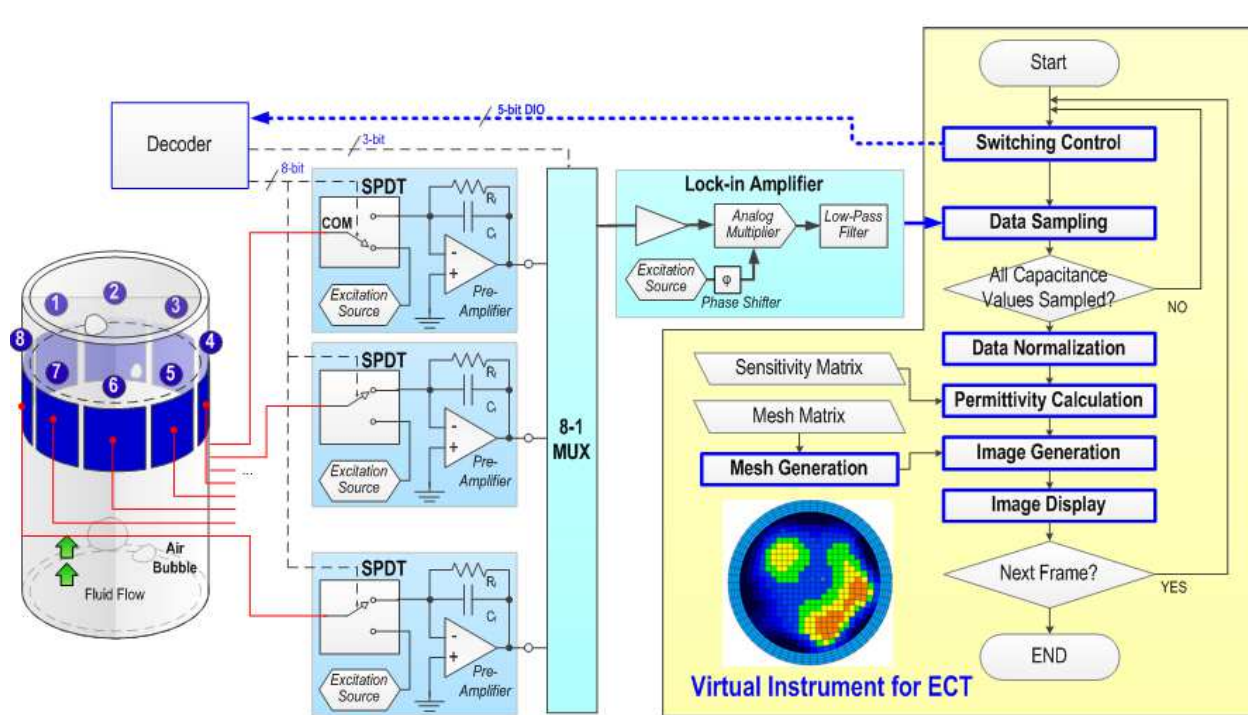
Decoder

5-bit DIO

3-bit

8-bit

SPDT

COM

$R_f$

$C_f$

Excitation Source

Pre-Amplifier

SPDT

$R_f$

$C_f$

Excitation Source

Pre-Amplifier

SPDT

$R_f$

$C_f$

Excitation Source

Pre-Amplifier

8-1 MUX

Lock-in Amplifier

Analog Multiplier

Low-Pass Filter

Excitation Source

φ

Phase Shifter

1 2 3 4 5 6 7 8

...

Air Bubble

Fluid Flow

Start

Switching Control

Data Sampling

All Capacitance Values Sampled?

NO

Data Normalization

Sensitivity Matrix

Permittivity Calculation

Mesh Matrix

Mesh Generation

Image Generation

Image Display

Next Frame?

YES

END

Virtual Instrument for ECT